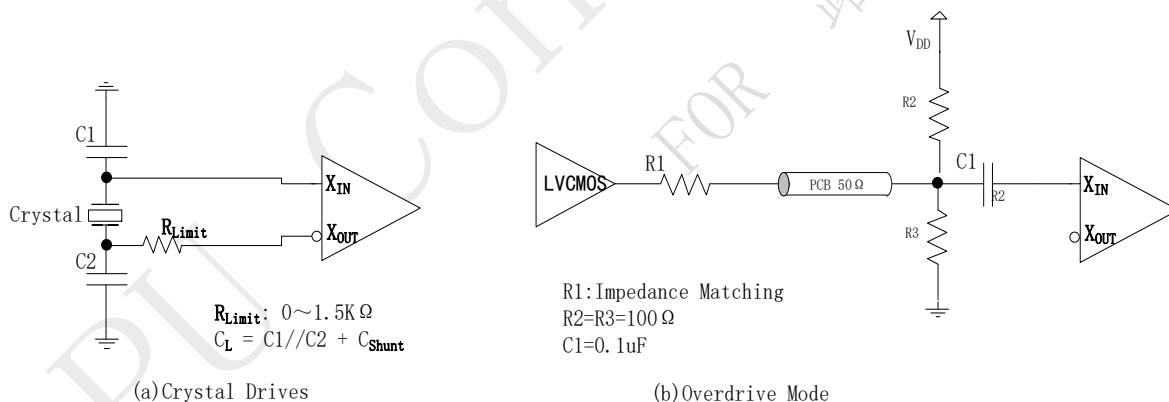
C1

Crystal

$R_{Limit}$

C2

$X_{IN}$

$X_{OUT}$

$R_{Limit}$: 0～1.5KΩ
$C_L$ = C1//C2 + $C_{Shunt}$

(a)Crystal Drives

$V_{DD}$

R2

LVCMOS

R1

PCB 50Ω

C1

R2

R3

$X_{IN}$

$X_{OUT}$

R1:Impedance Matching
R2=R3=100Ω
C1=0.1uF

(b)Overdrive Mode